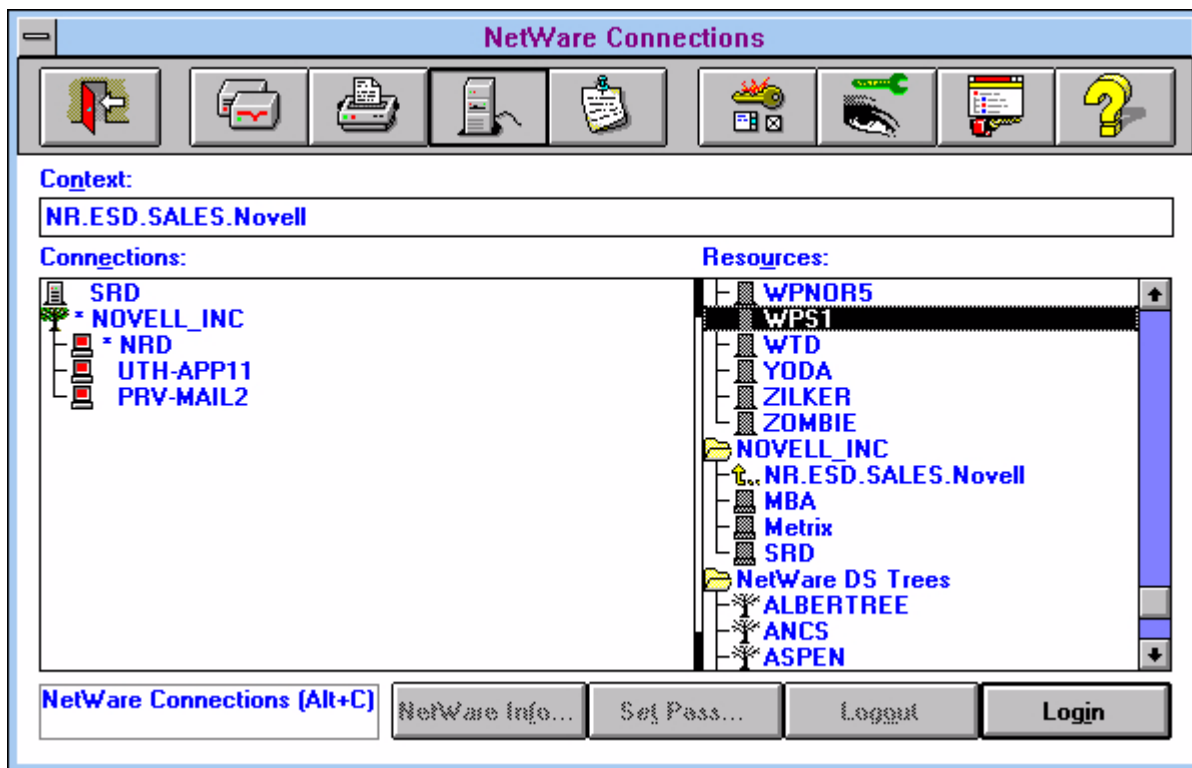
NetWare Connections

Context:

NR.ESD.SALES.Novell

Connections:

SRD
* NOVELL_INC
* NRD
UTH-APP11
PRV-MAIL2

Resources:

WPNOR5
WPS1
WTD
YODA
ZILKER
ZOMBIE
NOVELL_INC
NR.ESD.SALES.Novell
MBA
Metrix
SRD
NetWare DS Trees
ALBERTREE
ANCS
ASPEN

NetWare Connections (Alt+C)

NetWare Info...

Set Pass...

Logout

Login